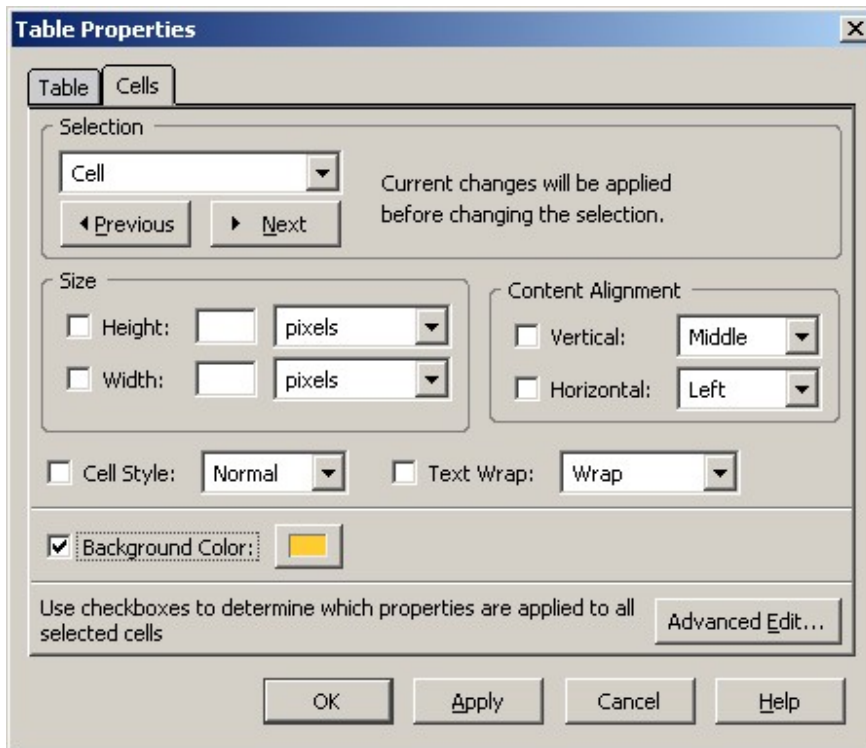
Table Properties

Table Cells

Selection
Cell
Previous Next
Current changes will be applied before changing the selection.

Size
Height: pixels
Width: pixels

Content Alignment
Vertical: Middle
Horizontal: Left

Cell Style: Normal
Text Wrap: Wrap

Background Color:

Use checkboxes to determine which properties are applied to all selected cells
Advanced Edit...

OK Apply Cancel Help